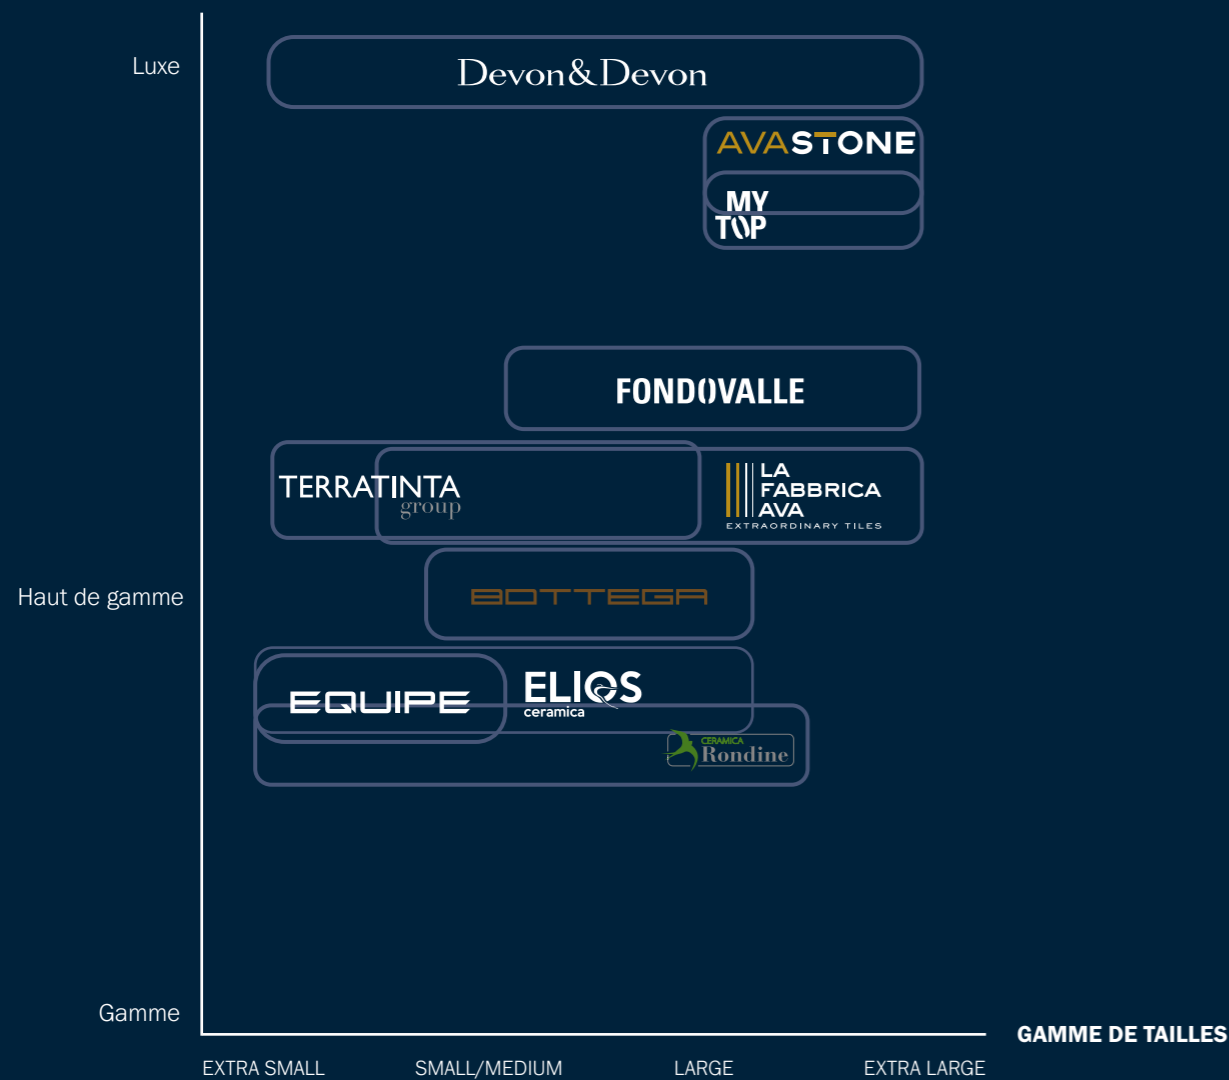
Luxe

Devon&Devon

AVASTONE

MY TOP

FONDOVALLE

TERRATINTA group

LA FABBRICA AVA EXTRAORDINARY TILES

Haut de gamme

BOTTEGA

EQUIPE

ELIOS ceramica

CERAMICA Rondine

Gamme

GAMME DE TAILLES

EXTRA SMALL

SMALL/MEDIUM

LARGE

EXTRA LARGE